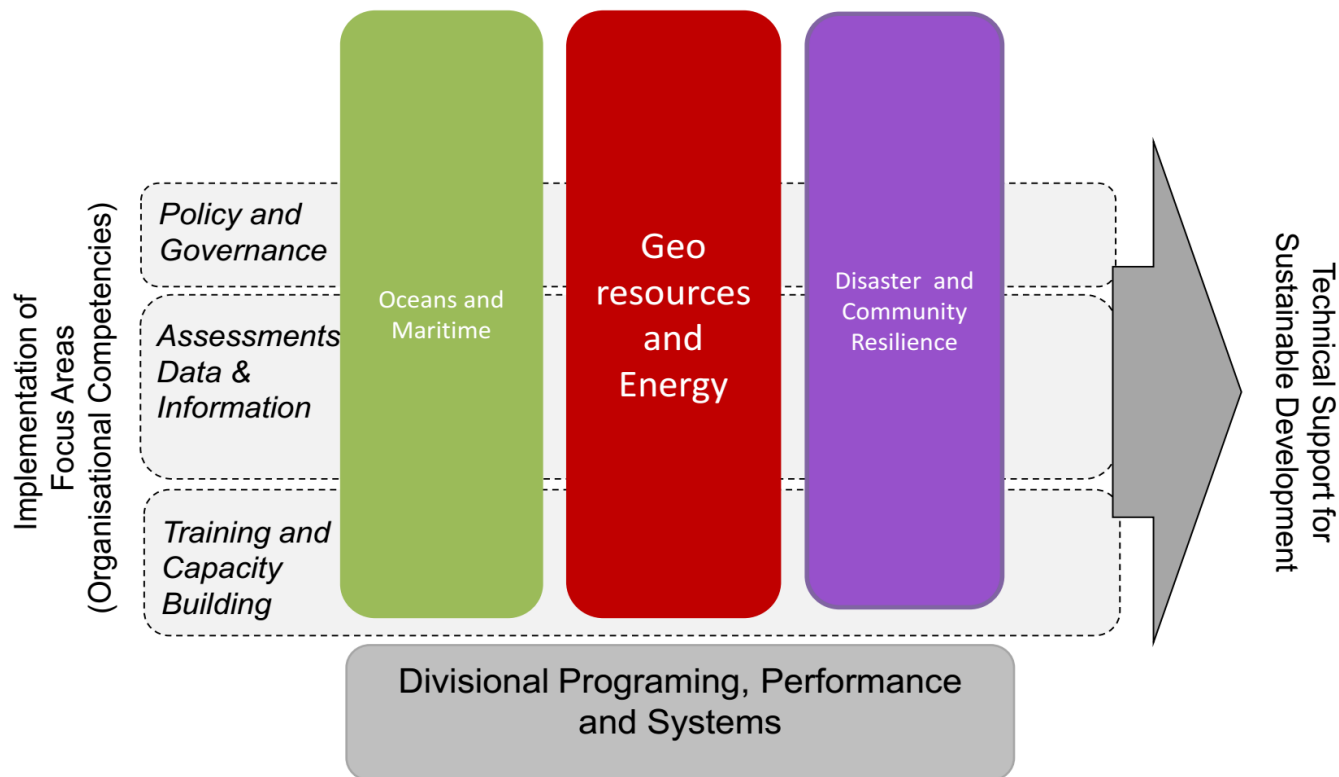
Implementation of Focus Areas (Organisational Competencies)

Policy and Governance

Assessments Data & Information

Training and Capacity Building

Oceans and Maritime

Geo resources and Energy

Disaster and Community Resilience

Technical Support for Sustainable Development

Divisional Programing, Performance and Systems